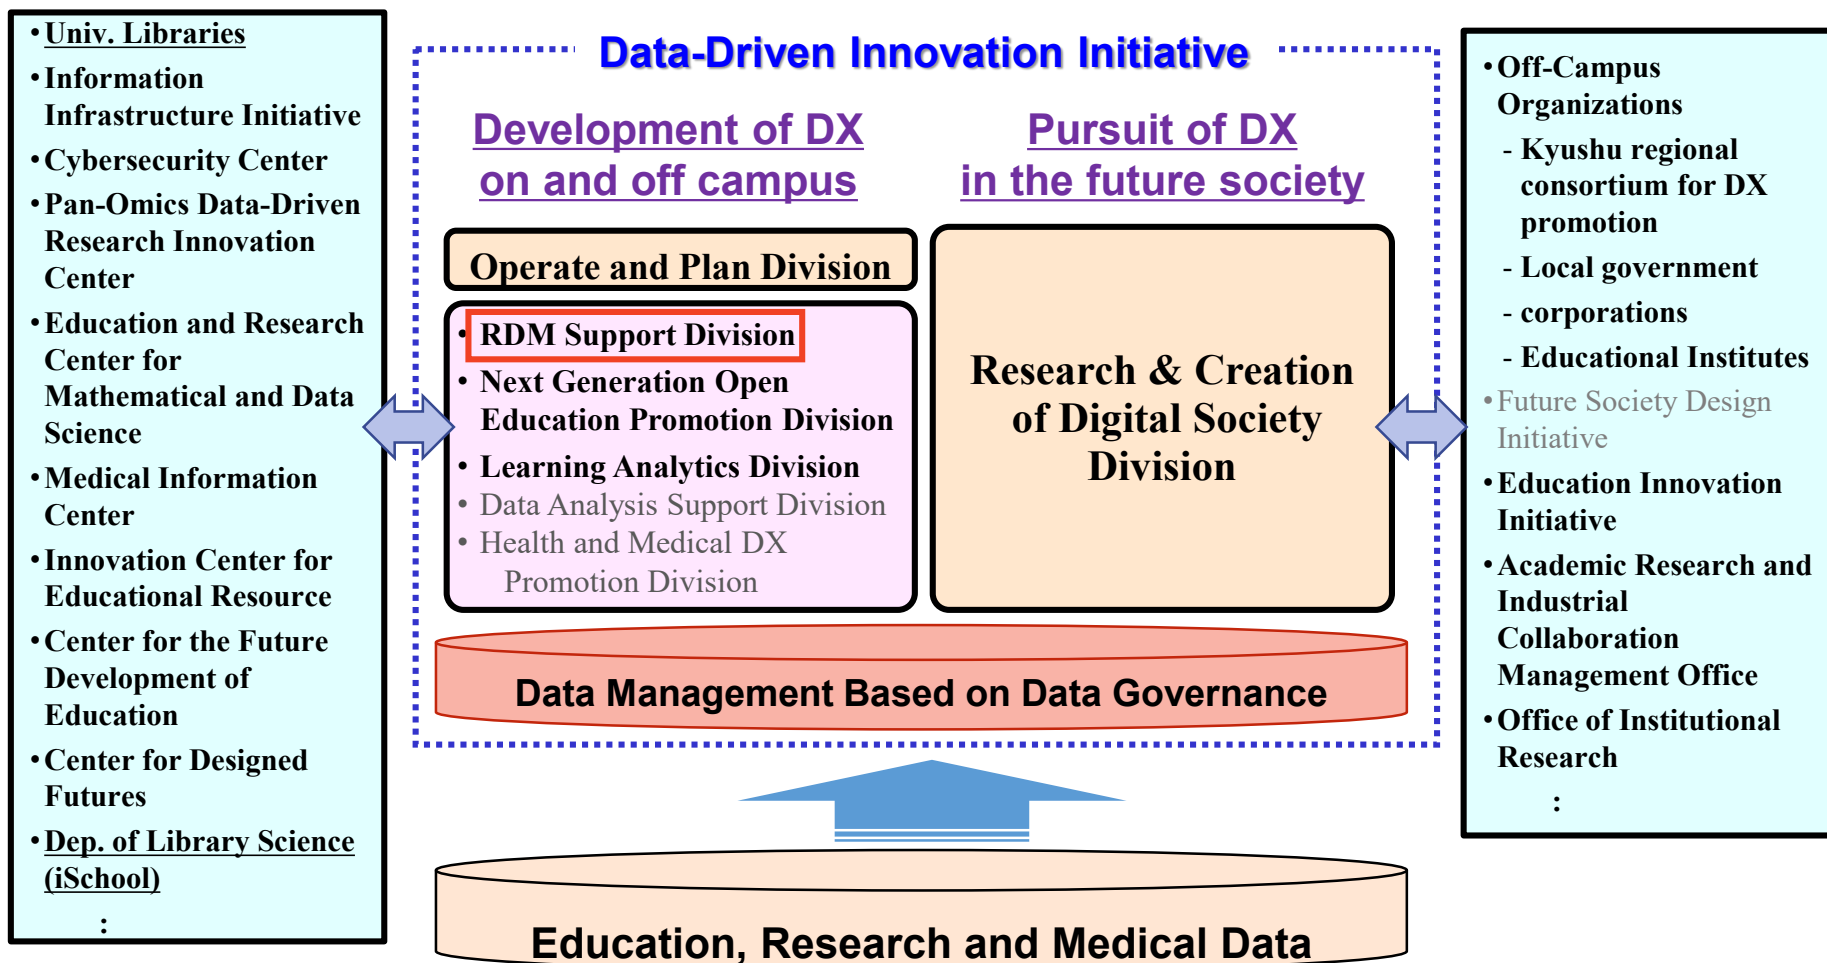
• Univ. Libraries
• Information Infrastructure Initiative
• Cybersecurity Center
• Pan-Omics Data-Driven Research Innovation Center
• Education and Research Center for Mathematical and Data Science
• Medical Information Center
• Innovation Center for Educational Resource
• Center for the Future Development of Education
• Center for Designed Futures
• Dep. of Library Science (iSchool)
:

Data-Driven Innovation Initiative

Development of DX on and off campus

Pursuit of DX in the future society

Operate and Plan Division

• RDM Support Division
• Next Generation Open Education Promotion Division
• Learning Analytics Division
• Data Analysis Support Division
• Health and Medical DX Promotion Division

Research & Creation of Digital Society Division

Data Management Based on Data Governance

Education, Research and Medical Data

• Off-Campus Organizations
- Kyushu regional consortium for DX promotion
- Local government
- corporations
- Educational Institutes
• Future Society Design Initiative
• Education Innovation Initiative
• Academic Research and Industrial Collaboration Management Office
• Office of Institutional Research
: